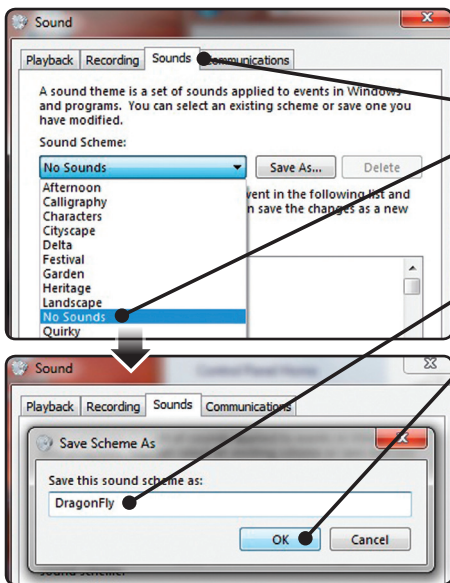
Sound

Playback Recording Sounds Communications

A sound theme is a set of sounds applied to events in Windows and programs. You can select an existing scheme or save one you have modified.

Sound Scheme:

No Sounds

Save As...

Delete

Afternoon
Calligraphy
Characters
Cityscape
Delta
Festival
Garden
Heritage
Landscape
No Sounds
Quirky

vent in the following list and n save the changes as a new

Sound

Playback Recording Sounds Communications

Save Scheme As

Save this sound scheme as:

DragonFly

OK

Cancel